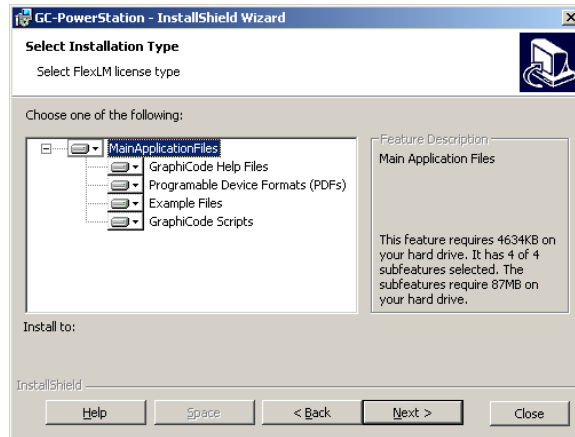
GC-PowerStation - InstallShield Wizard

Select Installation Type

Select FlexLM license type

Choose one of the following:

MainApplicationFiles
GraphiCode Help Files
Programable Device Formats (PDFs)
Example Files
GraphiCode Scripts

Feature Description
Main Application Files

This feature requires 4634KB on your hard drive. It has 4 of 4 subfeatures selected. The subfeatures require 87MB on your hard drive.

Install to:

InstallShield

Help
Space
< Back
Next >
Close